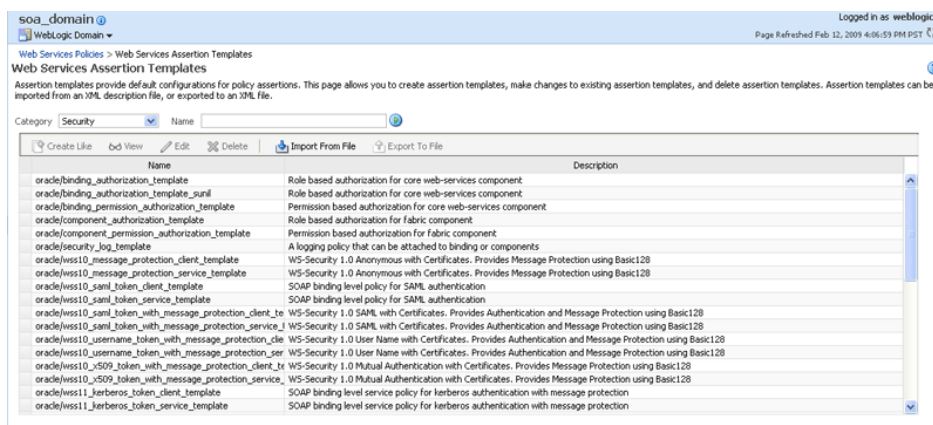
soa_domain

WebLogic Domain ▾

Logged in as weblogic

Page Refreshed Feb 12, 2009 4:06:59 PM PST

Web Services Policies > Web Services Assertion Templates

Web Services Assertion Templates

Assertion templates provide default configurations for policy assertions. This page allows you to create assertion templates, make changes to existing assertion templates, and delete assertion templates. Assertion templates can be imported from an XML description file, or exported to an XML file.

Category Security Name

Create Like  View  Edit  Delete  Import From File  Export To File

| Name | Description |
|---|---|
| oracle/binding_authorization_template | Role based authorization for core web-services component |
| oracle/binding_authorization_template_sunil | Role based authorization for core web-services component |
| oracle/binding_permission_authorization_template | Permission based authorization for core web-services component |
| oracle/component_authorization_template | Role based authorization for fabric component |
| oracle/component_permission_authorization_template | Permission based authorization for fabric component |
| oracle/security_log_template | A logging policy that can be attached to binding or components |
| oracle/wss10_message_protection_client_template | WS-Security 1.0 Anonymous with Certificates. Provides Message Protection using Basic128 |
| oracle/wss10_message_protection_service_template | WS-Security 1.0 Anonymous with Certificates. Provides Message Protection using Basic128 |
| oracle/wss10_saml_token_client_template | SOAP binding level policy for SAML authentication |
| oracle/wss10_saml_token_service_template | SOAP binding level policy for SAML authentication |
| oracle/wss10_saml_token_with_message_protection_client_te | WS-Security 1.0 SAML with Certificates. Provides Authentication and Message Protection using Basic128 |
| oracle/wss10_saml_token_with_message_protection_service_t | WS-Security 1.0 SAML with Certificates. Provides Authentication and Message Protection using Basic128 |
| oracle/wss10_username_token_with_message_protection_clie | WS-Security 1.0 User Name with Certificates. Provides Authentication and Message Protection using Basic128 |
| oracle/wss10_username_token_with_message_protection_ser | WS-Security 1.0 User Name with Certificates. Provides Authentication and Message Protection using Basic128 |
| oracle/wss10_x509_token_with_message_protection_client_te | WS-Security 1.0 Mutual Authentication with Certificates. Provides Message Protection using Basic128 |
| oracle/wss10_x509_token_with_message_protection_service_ | WS-Security 1.0 Mutual Authentication with Certificates. Provides Message Protection using Basic128 |
| oracle/wss11_kerberos_token_client_template | SOAP binding level service policy for kerberos authentication with message protection |
| oracle/wss11_kerberos_token_service_template | SOAP binding level service policy for kerberos authentication with message protection |